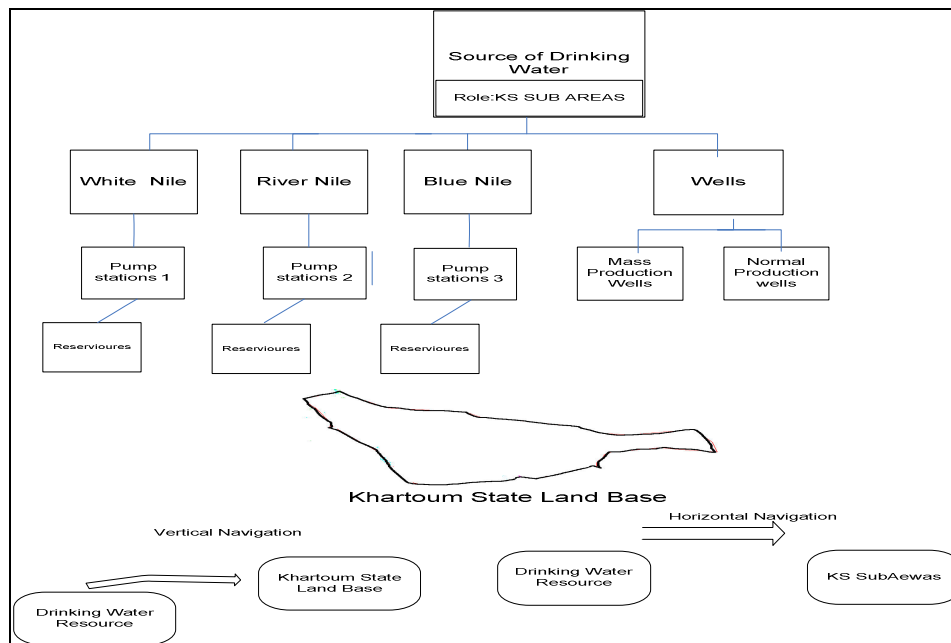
Source of Drinking Water

Role:KS SUB AREAS

White Nile

River Nile

Blue Nile

Wells

Pump stations 1

Pump stations 2

Pump stations 3

Mass Production Wells

Normal Production wells

Reservioures

Reservioures

Reservioures

Khartoum State Land Base

Vertical Navigation

Horizontal Navigation

Khartoum State Land Base

Drinking Water Resource

KS SubAewas

Drinking Water Resource